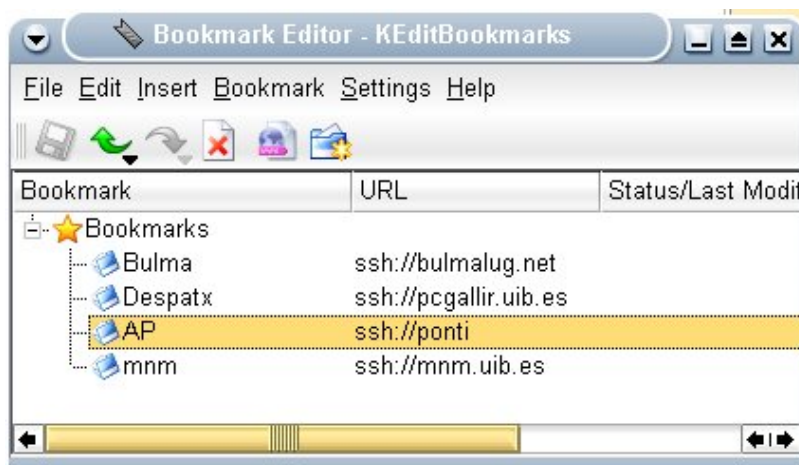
Bookmark Editor - KEditBookmarks

File Edit Insert Bookmark Settings Help

| Bookmark | URL | Status/Last Modif |
|---|---|---|
| Bookmarks | | |
| Bulma | ssh://bulmalug.net | |
| Despatx | ssh://pcgallir.uib.es | |
| AP | ssh://ponti | |
| mnm | ssh://mnm.uib.es | |